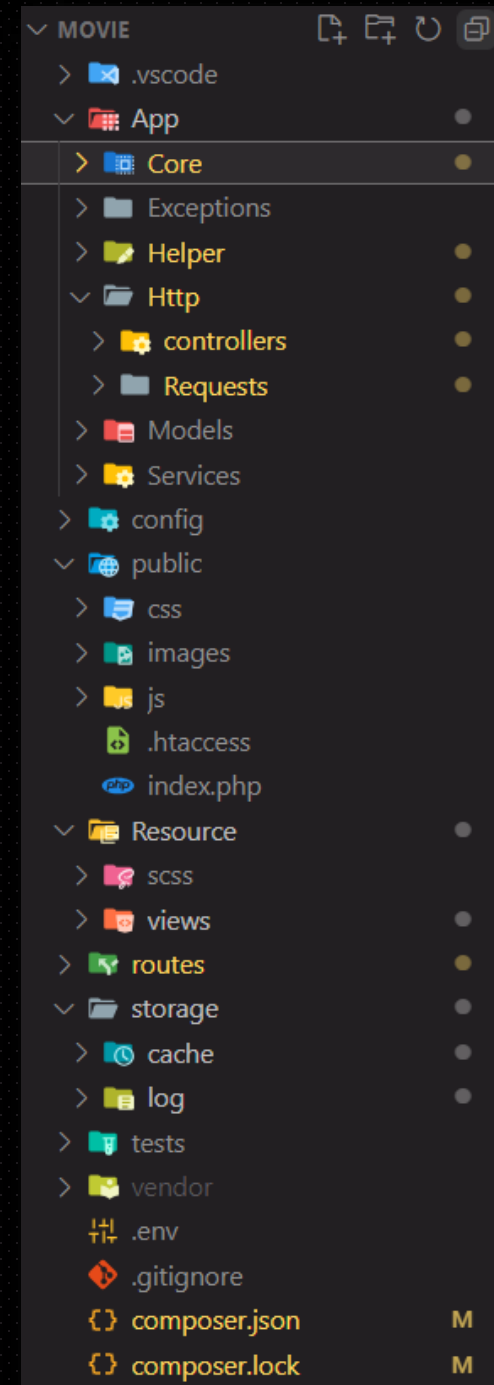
MOVIE
.vscode
App
Core
Exceptions
Helper
Http
controllers
Requests
Models
Services
config
public
css
images
js
.htaccess
index.php
Resource
scss
views
routes
storage
cache
log
tests
vendor
.env
.gitignore
composer.json M
composer.lock M